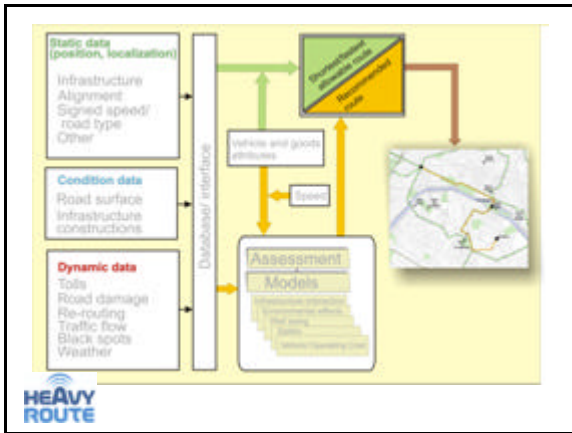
Static data (position, localization)
Infrastructure
Alignment
Signed speed/ road type
Other

Condition data
Road surface
Infrastructure constructions

Dynamic data
Tolls
Road damage
Re-routing
Traffic flow
Black spots
Weather

Database/ interface

Shortest/fastest allowable route
Recommended route

Vehicle and goods attributes

Speed

Assessment
Models
Infrastructure interaction
Environmental effects
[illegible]
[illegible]
Vehicle Operating Cost

HEAVY ROUTE